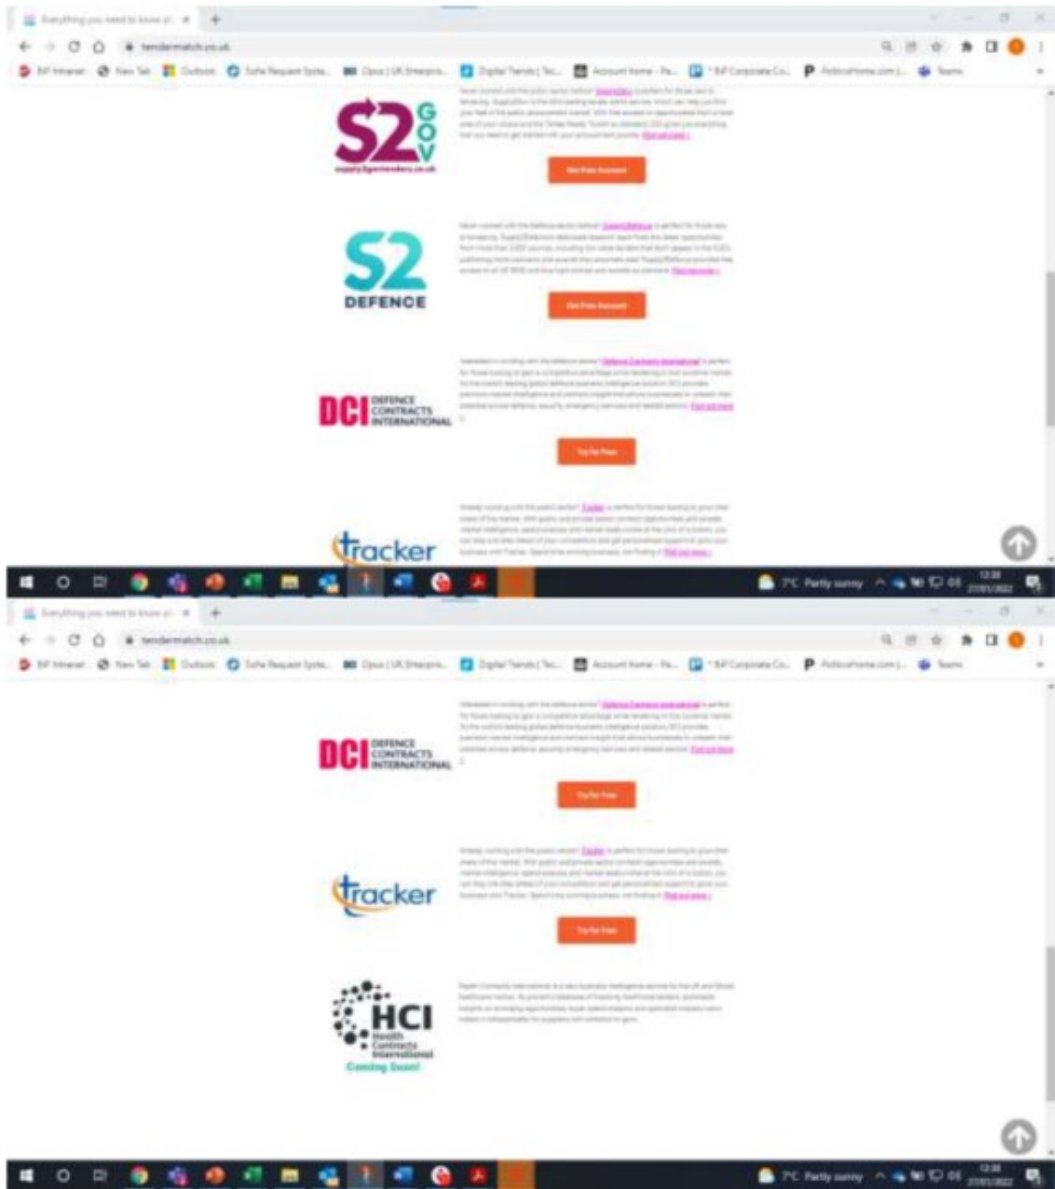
Everything you need to know ab ×  +

tendermatch.co.uk

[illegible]

S2 GOV
supply2govtenders.co.uk

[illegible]

Get Free Account

S2
DEFENCE

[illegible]

Get Free Account

DCI DEFENCE CONTRACTS INTERNATIONAL

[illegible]

Try for Free

tracker

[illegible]

7°C Partly sunny
12:38
27/01/2022

Everything you need to know ab ×  +

tendermatch.co.uk

DCI DEFENCE CONTRACTS INTERNATIONAL

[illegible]

Try for Free

tracker

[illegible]

Try for Free

HCI
Health Contracts International
Coming Soon!

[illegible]

7°C Partly sunny
12:38
27/01/2022